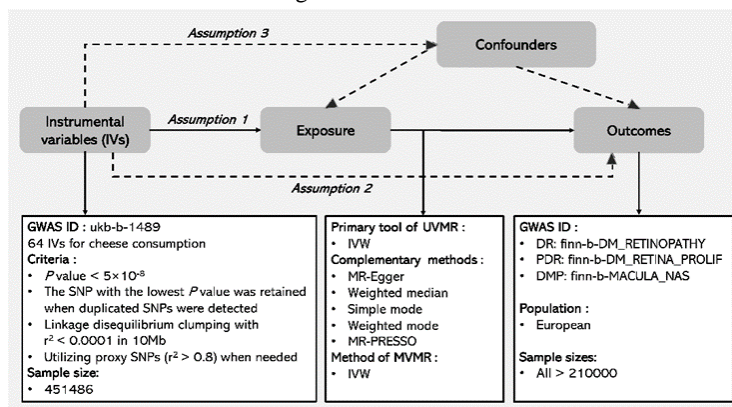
Assumption 3

Confounders

Instrumental variables (IVs)

Assumption 1

Exposure

Outcomes

Assumption 2

GWAS ID : ukb-b-1489
64 IVs for cheese consumption
Criteria :
• $P$ value < $5\times10^{-8}$
• The SNP with the lowest $P$ value was retained when duplicated SNPs were detected
• Linkage disequilibrium clumping with $r^2$ < 0.0001 in 10Mb
• Utilizing proxy SNPs ($r^2$ > 0.8) when needed
Sample size:
• 451486

Primary tool of UVMR :
• IVW
Complementary methods :
• MR-Egger
• Weighted median
• Simple mode
• Weighted mode
• MR-PRESSO
Method of MVMR :
• IVW

GWAS ID :
• DR: finn-b-DM_RETINOPATHY
• PDR: finn-b-DM_RETINA_PROLIF
• DMP: finn-b-MACULA_NAS

Population :
• European

Sample sizes:
• All > 210000